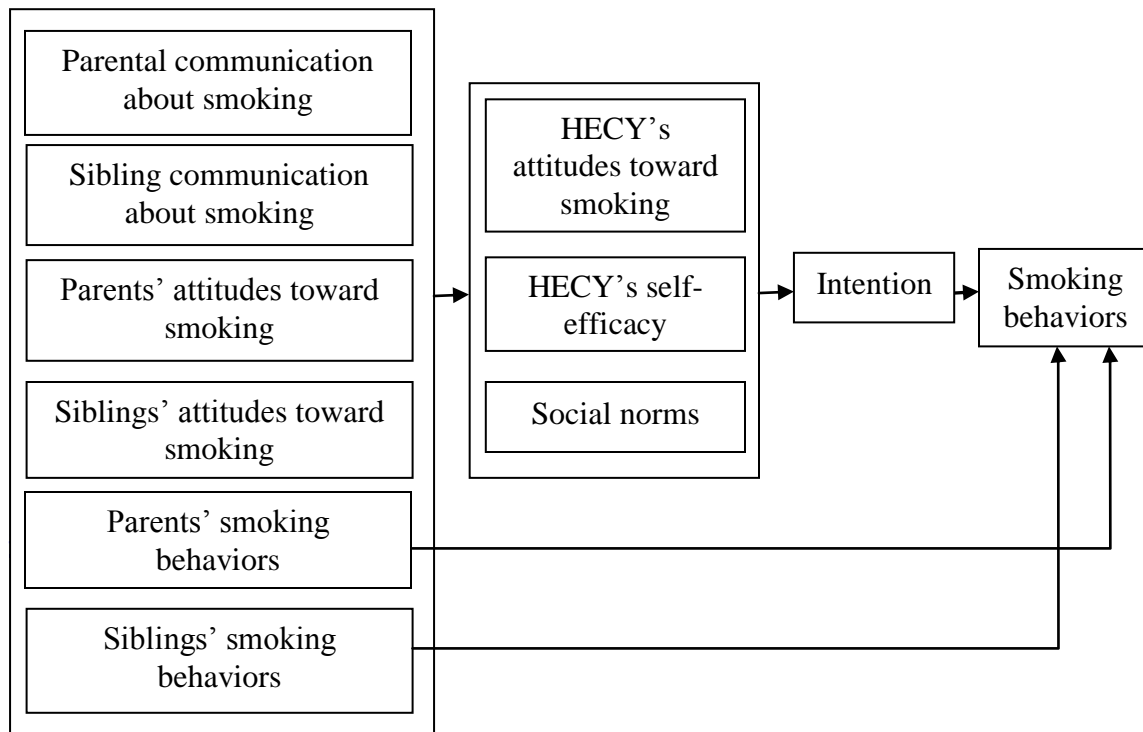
Parental communication about smoking

Sibling communication about smoking

Parents' attitudes toward smoking

Siblings' attitudes toward smoking

Parents' smoking behaviors

Siblings' smoking behaviors

HECY's attitudes toward smoking

HECY's self-efficacy

Social norms

Intention

Smoking behaviors